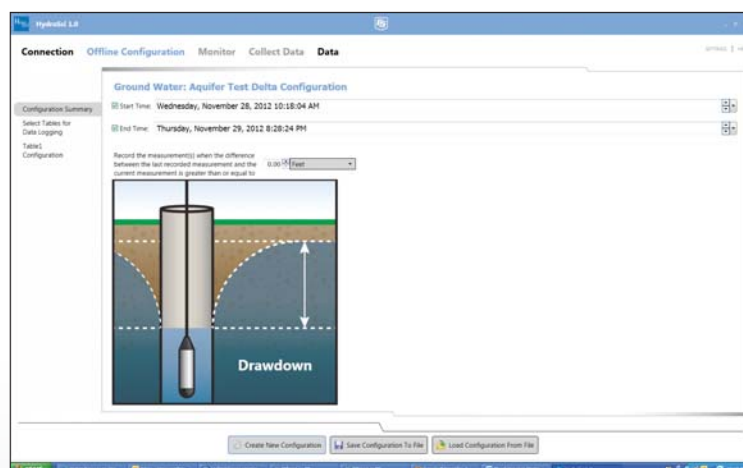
Hydrolist 1.0

Connection Offline Configuration Monitor Collect Data Data

Configuration Summary
Select Tables for Data Logging
Table1 Configuration

Ground Water: Aquifer Test Delta Configuration

Start Time: Wednesday, November 28, 2012 10:18:04 AM

End Time: Thursday, November 29, 2012 8:28:24 PM

Record the measurement(s) when the difference between the last recorded measurement and the current measurement is greater than or equal to 0.00 Feet

Drawdown

Create New Configuration Save Configuration To File Load Configuration From File